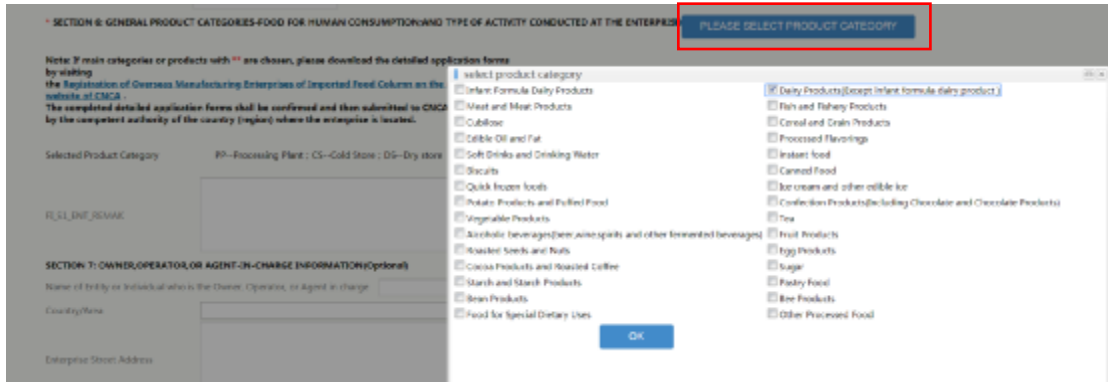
* SECTION 6: GENERAL PRODUCT CATEGORIES-FOOD FOR HUMAN CONSUMPTION AND TYPE OF ACTIVITY CONDUCTED AT THE ENTERPRIS

PLEASE SELECT PRODUCT CATEGORY

Note: If main categories or products with ** are chosen, please download the detailed application forms by visiting the Registration of Overseas Manufacturing Enterprises of Imported Food Column on the website of CNCA . The completed detailed application forms shall be confirmed and then submitted to CNCA by the competent authority of the country (region) where the enterprise is located.

Selected Product Category

PP--Processing Plant ; CS--Cold Store ; DS--Dry store

FI_EI_ENT_REMAK

SECTION 7: OWNER,OPERATOR,OR AGENT-IN-CHARGE INFORMATION(Optional)

Name of Entity or Individual who is the Owner, Operator, or Agent in charge

Country/Area

Enterprise Street Address

select product category

Infant Formula Dairy Products
Meat and Meat Products
Cubilose
Edible Oil and Fat
Soft Drinks and Drinking Water
Biscuits
Quick frozen foods
Potato Products and Puffed Food
Vegetable Products
Alcoholic beverages(beer,wine,spirits and other fermented beverages)
Roasted Seeds and Nuts
Cocoa Products and Roasted Coffee
Starch and Starch Products
Bean Products
Food for Special Dietary Uses

Dairy Products(Except Infant formula dairy product )
Fish and Fishery Products
Cereal and Grain Products
Processed Flavorings
Instant food
Canned Food
Ice cream and other edible ice
Confection Products(including Chocolate and Chocolate Products)
Tea
Fruit Products
Egg Products
Sugar
Pastry Food
Bee Products
Other Processed Food

OK